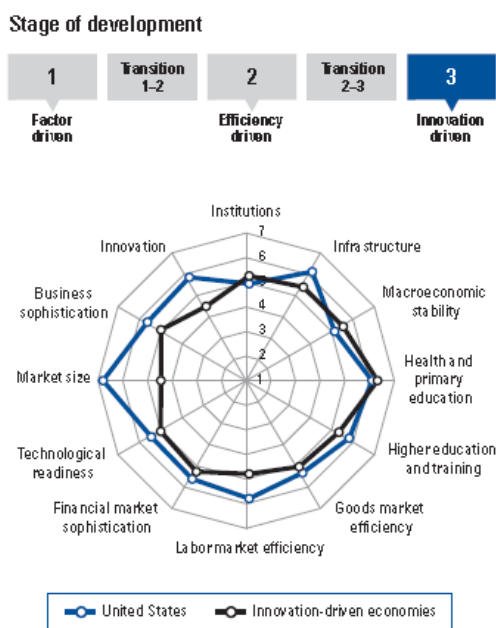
Stage of development

1

Factor driven

Transition 1–2

2

Efficiency driven

Transition 2–3

3

Innovation driven

Institutions
7
6
5
4
3
2
1

Infrastructure

Macroeconomic stability

Health and primary education

Higher education and training

Goods market efficiency

Labor market efficiency

Financial market sophistication

Technological readiness

Market size

Business sophistication

Innovation

United States

Innovation-driven economies